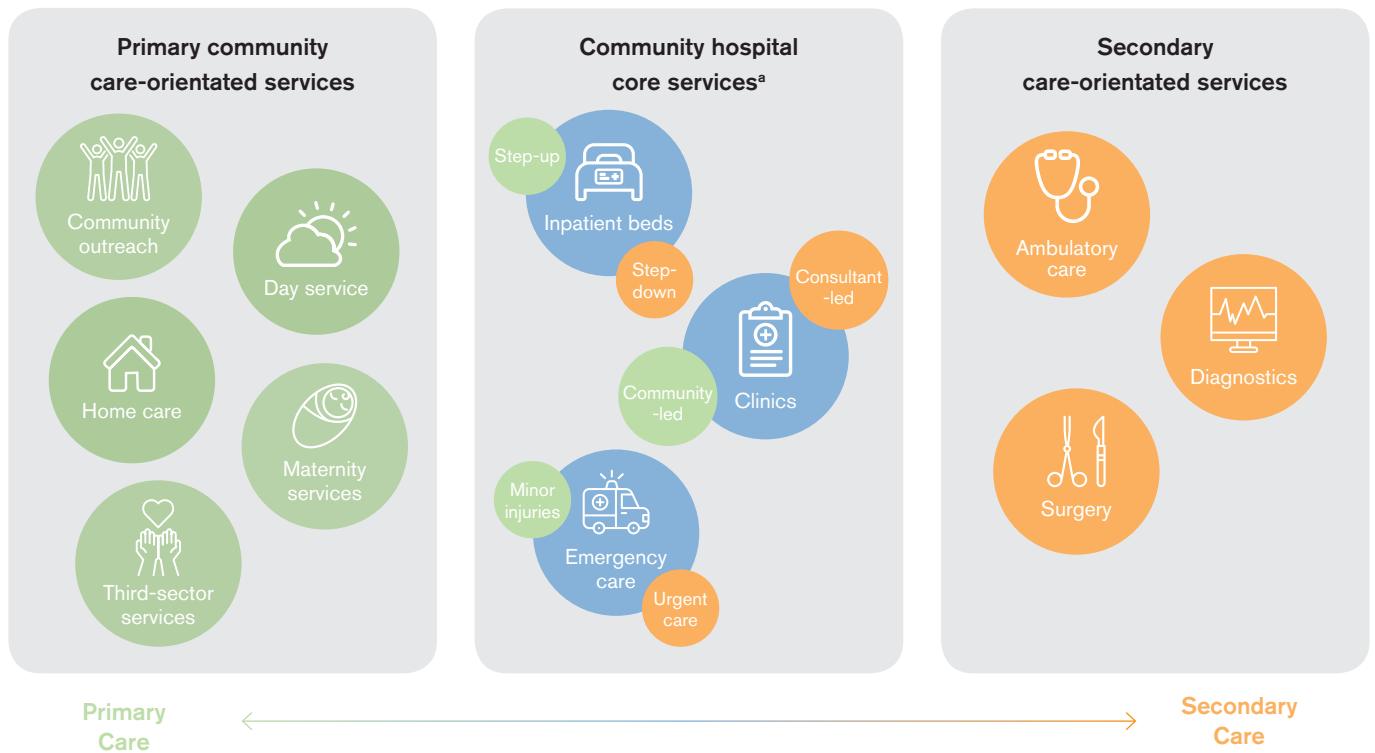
Primary community care-orientated services

Community outreach

Day service

Home care

Maternity services

Third-sector services

Community hospital core services$^a$

Step-up

Inpatient beds

Step-down

Consultant -led

Clinics

Community -led

Minor injuries

Emergency care

Urgent care

Secondary care-orientated services

Ambulatory care

Diagnostics

Surgery

Primary Care

Secondary Care